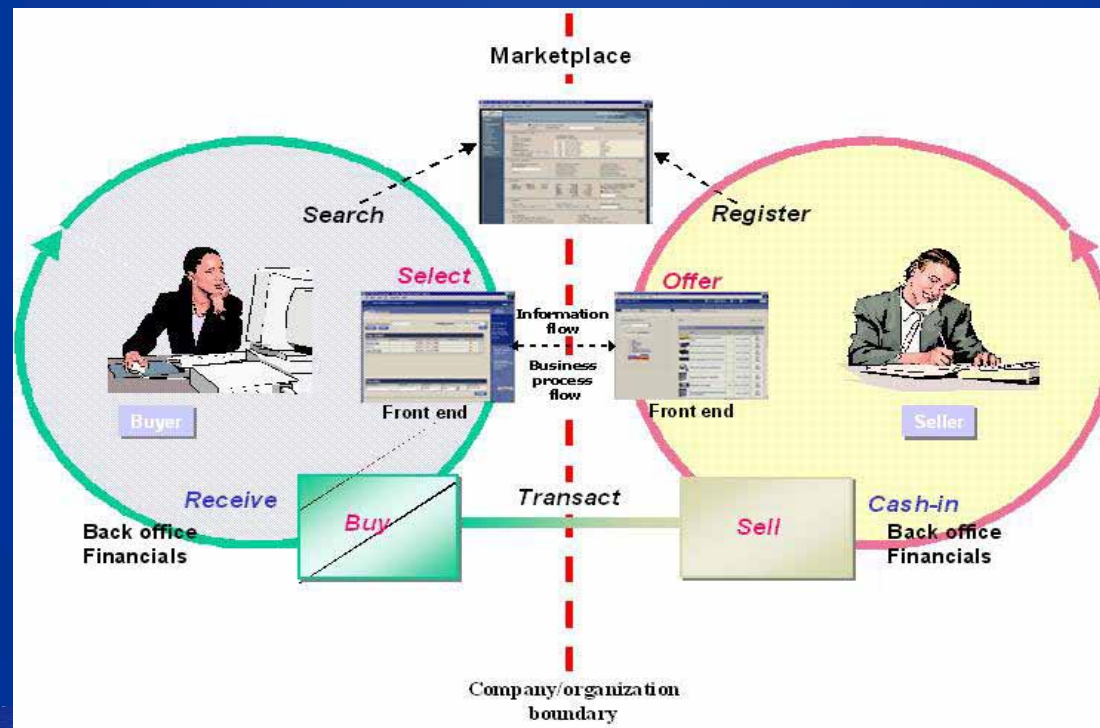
Marketplace

Search

Register

Select

Offer

Information flow

Business process flow

Front end

Front end

Buyer

Seller

Receive

Transact

Cash-in

Back office Financials

Buy

Sell

Back office Financials

Company/organization boundary